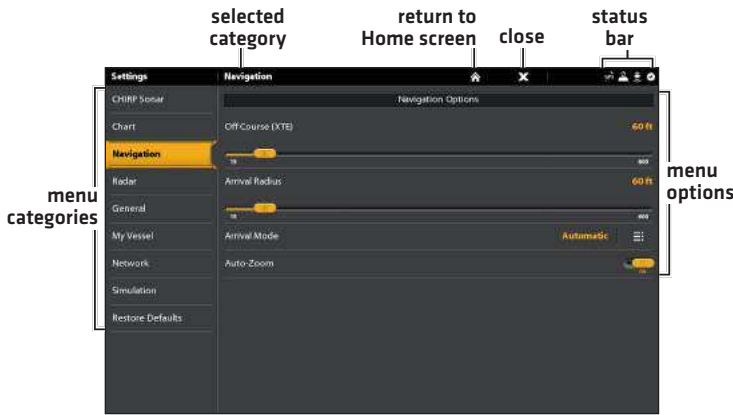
selected category

return to Home screen

close

status bar

menu categories

menu options

Settings

Navigation

CHIRP Sonar

Chart

Navigation

Radar

General

My Vessel

Network

Simulation

Restore Defaults

Navigation Options

Off Course (XTE)

60 ft

10

600

Arrival Radius

60 ft

10

600

Arrival Mode

Automatic

Auto-Zoom

On